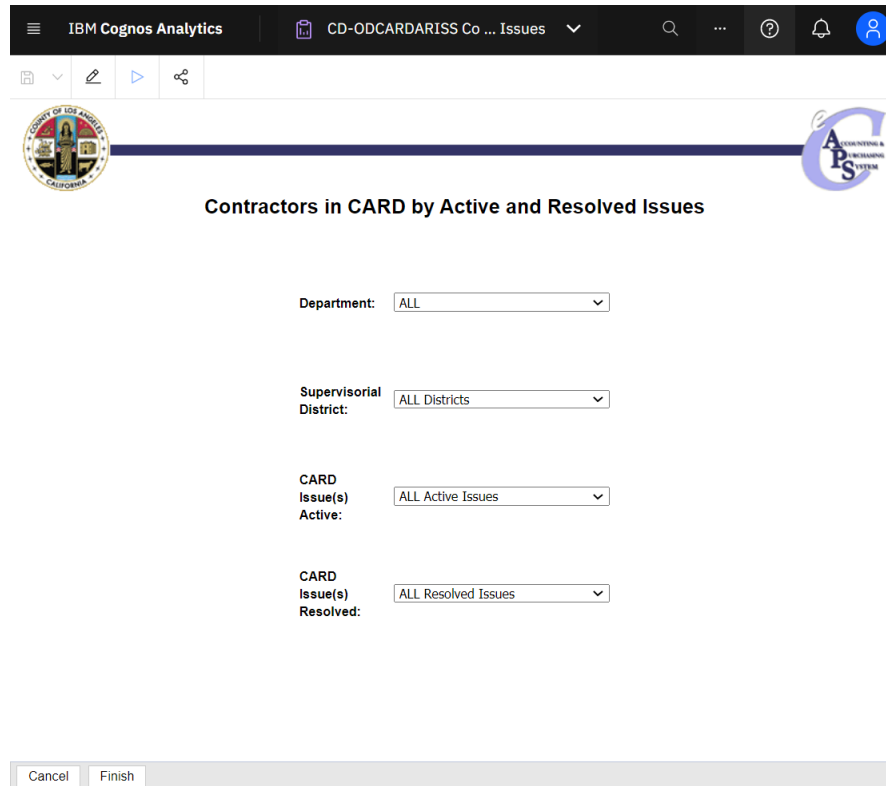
IBM Cognos Analytics

CD-ODCARDARISS Co ... Issues

COUNTY OF LOS ANGELES
CALIFORNIA

ACCOUNTING & PURCHASING SYSTEM

Contractors in CARD by Active and Resolved Issues

Department: ALL

Supervisorial District: ALL Districts

CARD Issue(s) Active: ALL Active Issues

CARD Issue(s) Resolved: ALL Resolved Issues

Cancel Finish